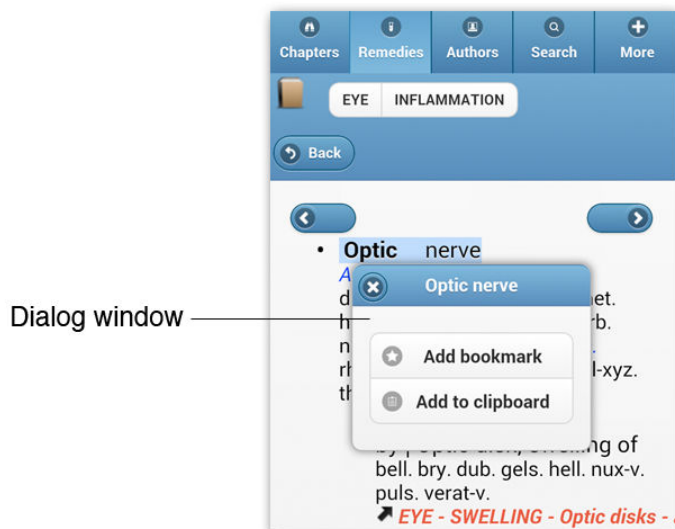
Chapters Remedies Authors Search More

EYE INFLAMMATION

Back

• Optic nerve

A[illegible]
d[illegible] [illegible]et.
h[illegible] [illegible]b.
n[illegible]
rh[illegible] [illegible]l-xyz.
th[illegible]

Dialog window

Optic nerve

Add bookmark

Add to clipboard

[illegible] optic disks, swelling of
bell. bry. dub. gels. hell. nux-v. puls. verat-v.
EYE - SWELLING - Optic disks - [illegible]